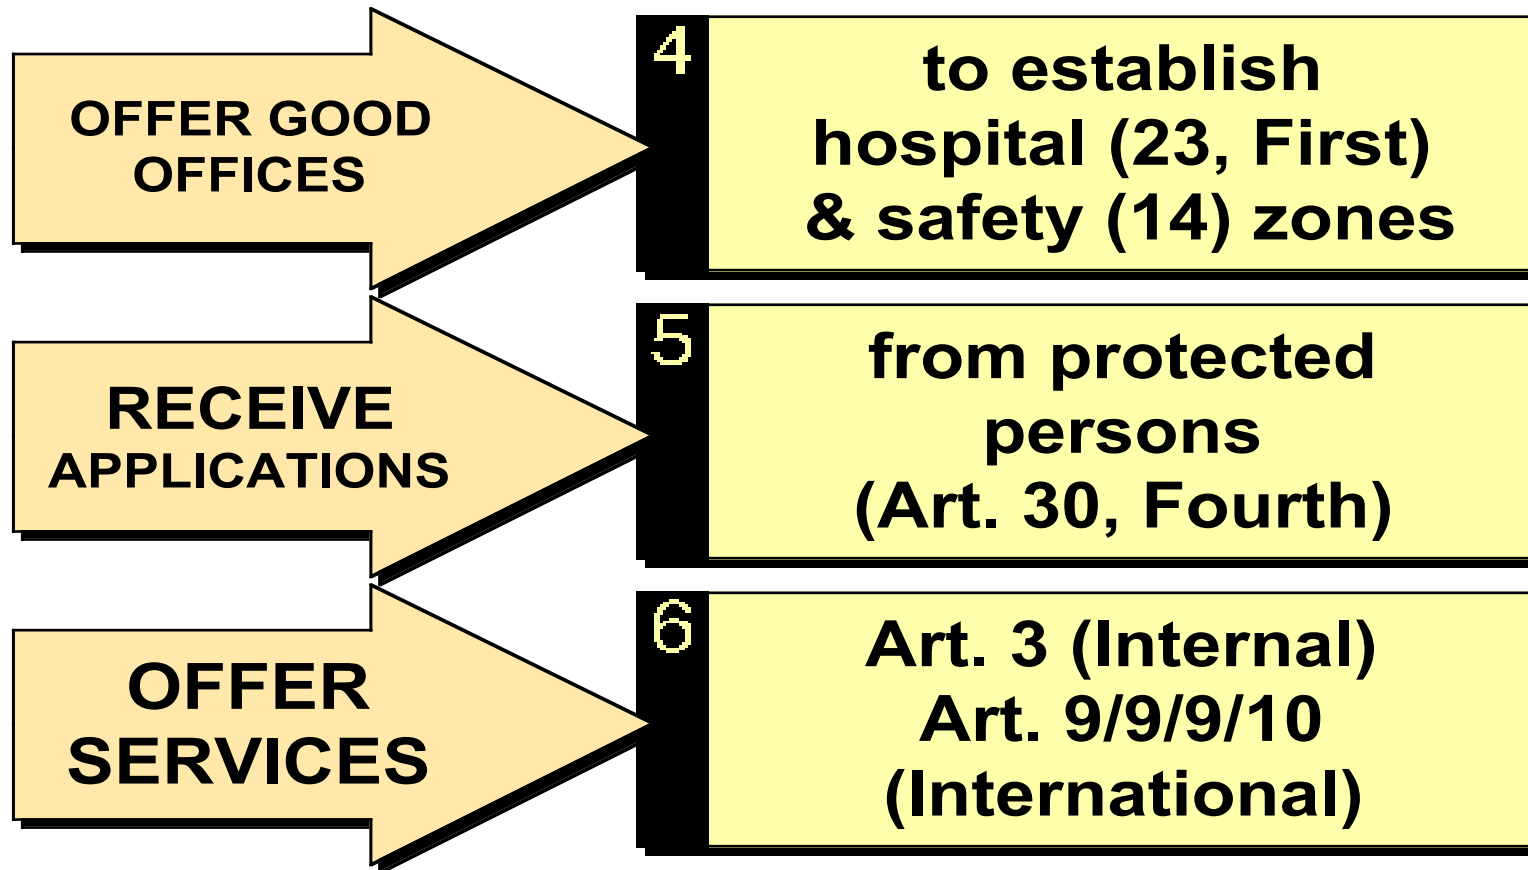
OFFER GOOD OFFICES

4

to establish hospital (23, First) & safety (14) zones

RECEIVE APPLICATIONS

5

from protected persons (Art. 30, Fourth)

OFFER SERVICES

6

Art. 3 (Internal) Art. 9/9/9/10 (International)